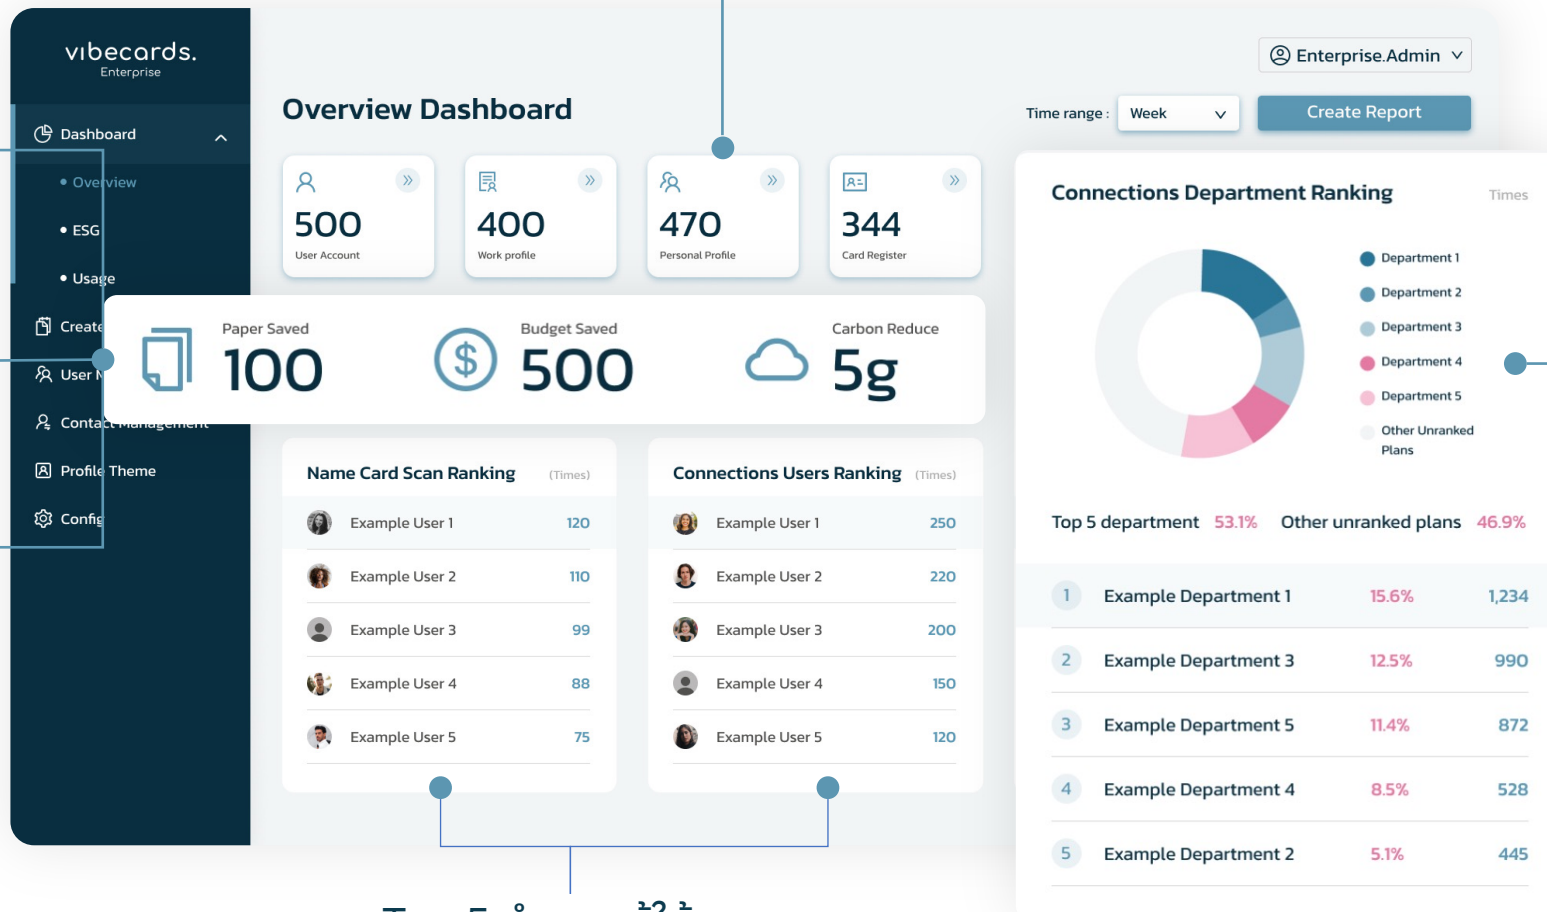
vibecards.
Enterprise

Dashboard

• Overview

• ESG

• Usage

Create

User M

Contact Management

Profile Theme

Config

Overview Dashboard

Enterprise.Admin

Time range : Week

Create Report

500
User Account

400
Work profile

470
Personal Profile

344
Card Register

Paper Saved
100

Budget Saved
500

Carbon Reduce
5g

Name Card Scan Ranking (Times)

| Example User 1 | 120 |
|---|---|
| Example User 2 | 110 |
| Example User 3 | 99 |
| Example User 4 | 88 |
| Example User 5 | 75 |

Connections Users Ranking (Times)

| Example User 1 | 250 |
|---|---|
| Example User 2 | 220 |
| Example User 3 | 200 |
| Example User 4 | 150 |
| Example User 5 | 120 |

Connections Department Ranking

Times

Department 1
Department 2
Department 3
Department 4
Department 5
Other Unranked Plans

Top 5 department 53.1% Other unranked plans 46.9%

| 1 | Example Department 1 | 15.6% | 1,234 |
|---|---|---|---|
| 2 | Example Department 3 | 12.5% | 990 |
| 3 | Example Department 5 | 11.4% | 872 |
| 4 | Example Department 4 | 8.5% | 528 |
| 5 | Example Department 2 | 5.1% | 445 |

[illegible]